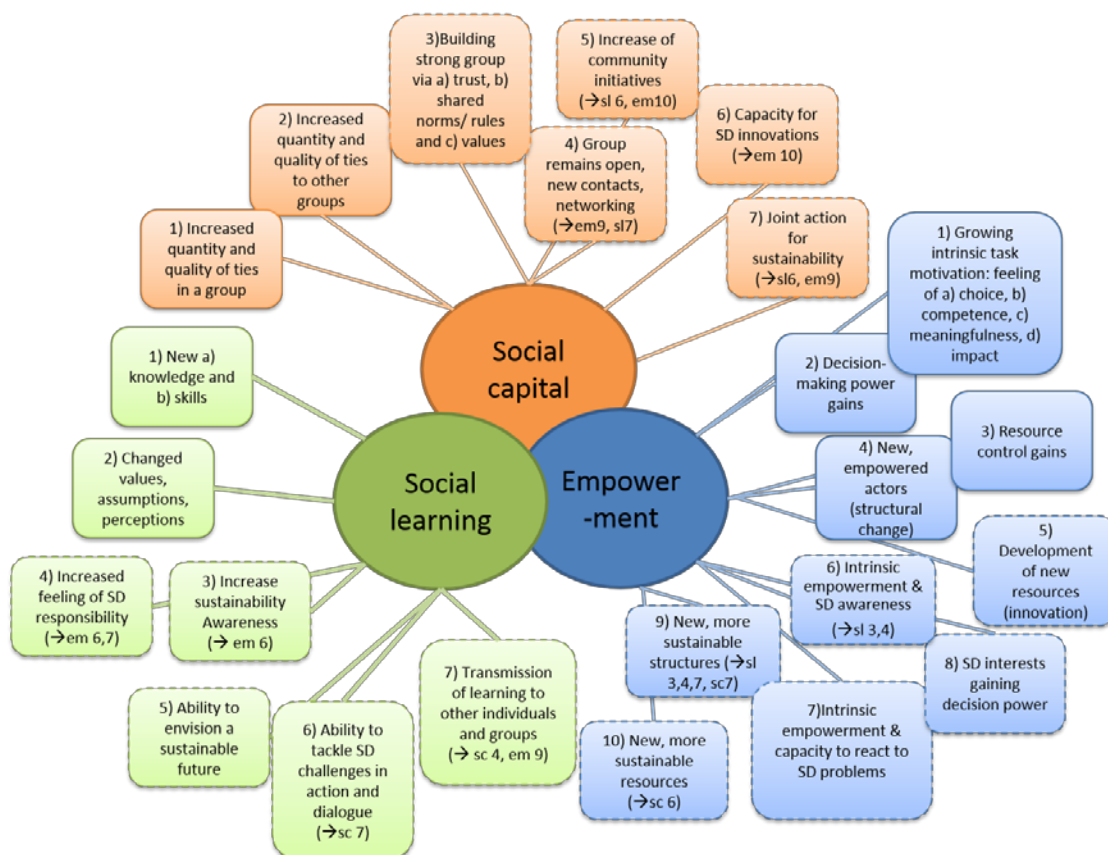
3)Building strong group via a) trust, b) shared norms/ rules and c) values

5) Increase of community initiatives (→sl 6, em10)

2) Increased quantity and quality of ties to other groups

6) Capacity for SD innovations (→em 10)

4) Group remains open, new contacts, networking (→em9, sl7)

1) Increased quantity and quality of ties in a group

7) Joint action for sustainability (→sl6, em9)

1) Growing intrinsic task motivation: feeling of a) choice, b) competence, c) meaningfulness, d) impact

Social capital

1) New a) knowledge and b) skills

2) Decision-making power gains

3) Resource control gains

2) Changed values, assumptions, perceptions

Social learning

Empower -ment

4) New, empowered actors (structural change)

5) Development of new resources (innovation)

4) Increased feeling of SD responsibility (→em 6,7)

3) Increase sustainability Awareness (→ em 6)

6) Intrinsic empowerment & SD awareness (→sl 3,4)

9) New, more sustainable structures (→sl 3,4,7, sc7)

8) SD interests gaining decision power

7) Transmission of learning to other individuals and groups (→ sc 4, em 9)

5) Ability to envision a sustainable future

6) Ability to tackle SD challenges in action and dialogue (→sc 7)

7)Intrinsic empowerment & capacity to react to SD problems

10) New, more sustainable resources (→sc 6)